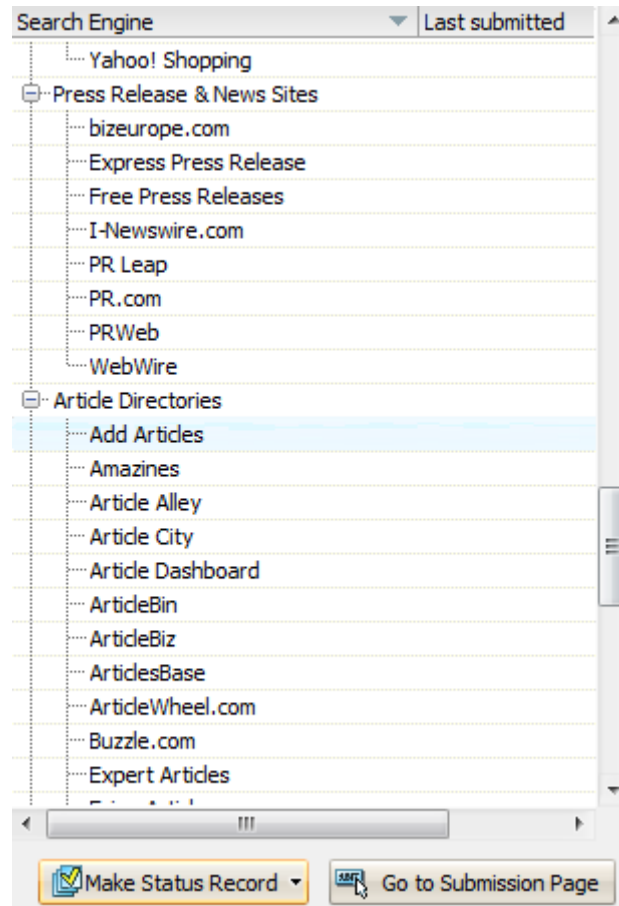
| Search Engine | Last submitted |
|---|---|
| Yahoo! Shopping | |
| Press Release & News Sites | |
| bizeurope.com | |
| Express Press Release | |
| Free Press Releases | |
| I-Newswire.com | |
| PR Leap | |
| PR.com | |
| PRWeb | |
| WebWire | |
| Article Directories | |
| Add Articles | |
| Amazines | |
| Article Alley | |
| Article City | |
| Article Dashboard | |
| ArticleBin | |
| ArticleBiz | |
| ArticlesBase | |
| ArticleWheel.com | |
| Buzzle.com | |
| Expert Articles | |
| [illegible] | |

Make Status Record

Go to Submission Page